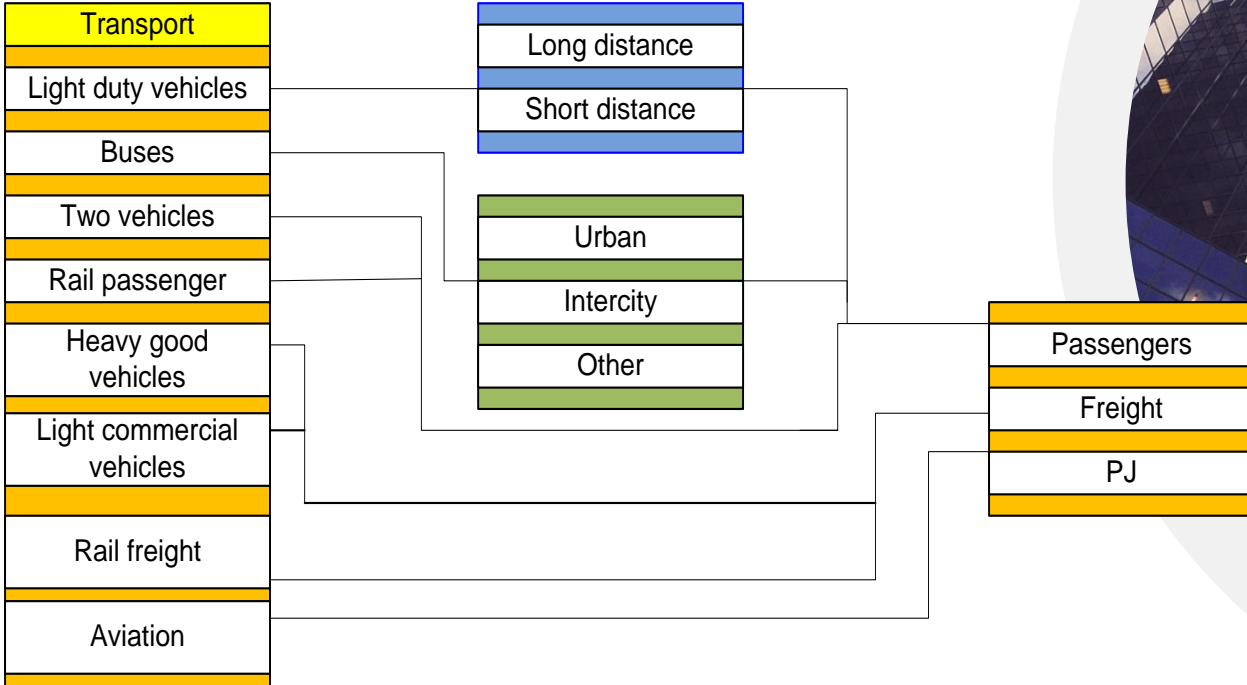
Transport
Light duty vehicles
Buses
Two vehicles
Rail passenger
Heavy good vehicles
Light commercial vehicles
Rail freight
Aviation

Long distance
Short distance

Urban
Intercity
Other

Passengers
Freight
PJ